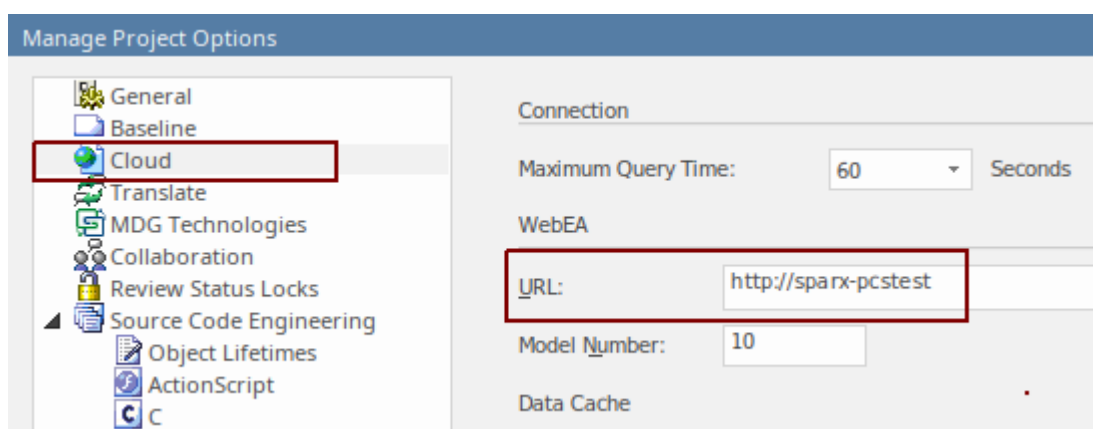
Manage Project Options

General
Baseline
Cloud
Translate
MDG Technologies
Collaboration
Review Status Locks
Source Code Engineering
Object Lifetimes
ActionScript
C

Connection
Maximum Query Time: 60 Seconds
WebEA
URL: http://sparx-pcstest
Model Number: 10
Data Cache